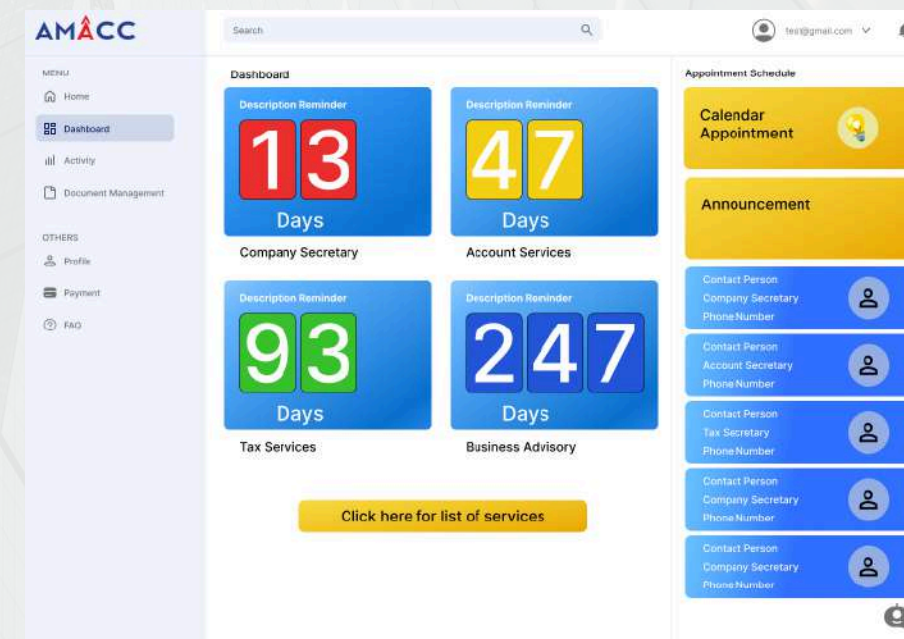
AMACC

Search

test@gmail.com

MENU

Home

Dashboard

Activity

Document Management

OTHERS

Profile

Payment

FAQ

Dashboard

Description Reminder
13
Days
Company Secretary

Description Reminder
47
Days
Account Services

Description Reminder
93
Days
Tax Services

Description Reminder
247
Days
Business Advisory

Click here for list of services

Appointment Schedule

Calendar Appointment

Announcement

Contact Person
Company Secretary
Phone Number

Contact Person
Account Secretary
Phone Number

Contact Person
Tax Secretary
Phone Number

Contact Person
Company Secretary
Phone Number

Contact Person
Company Secretary
Phone Number